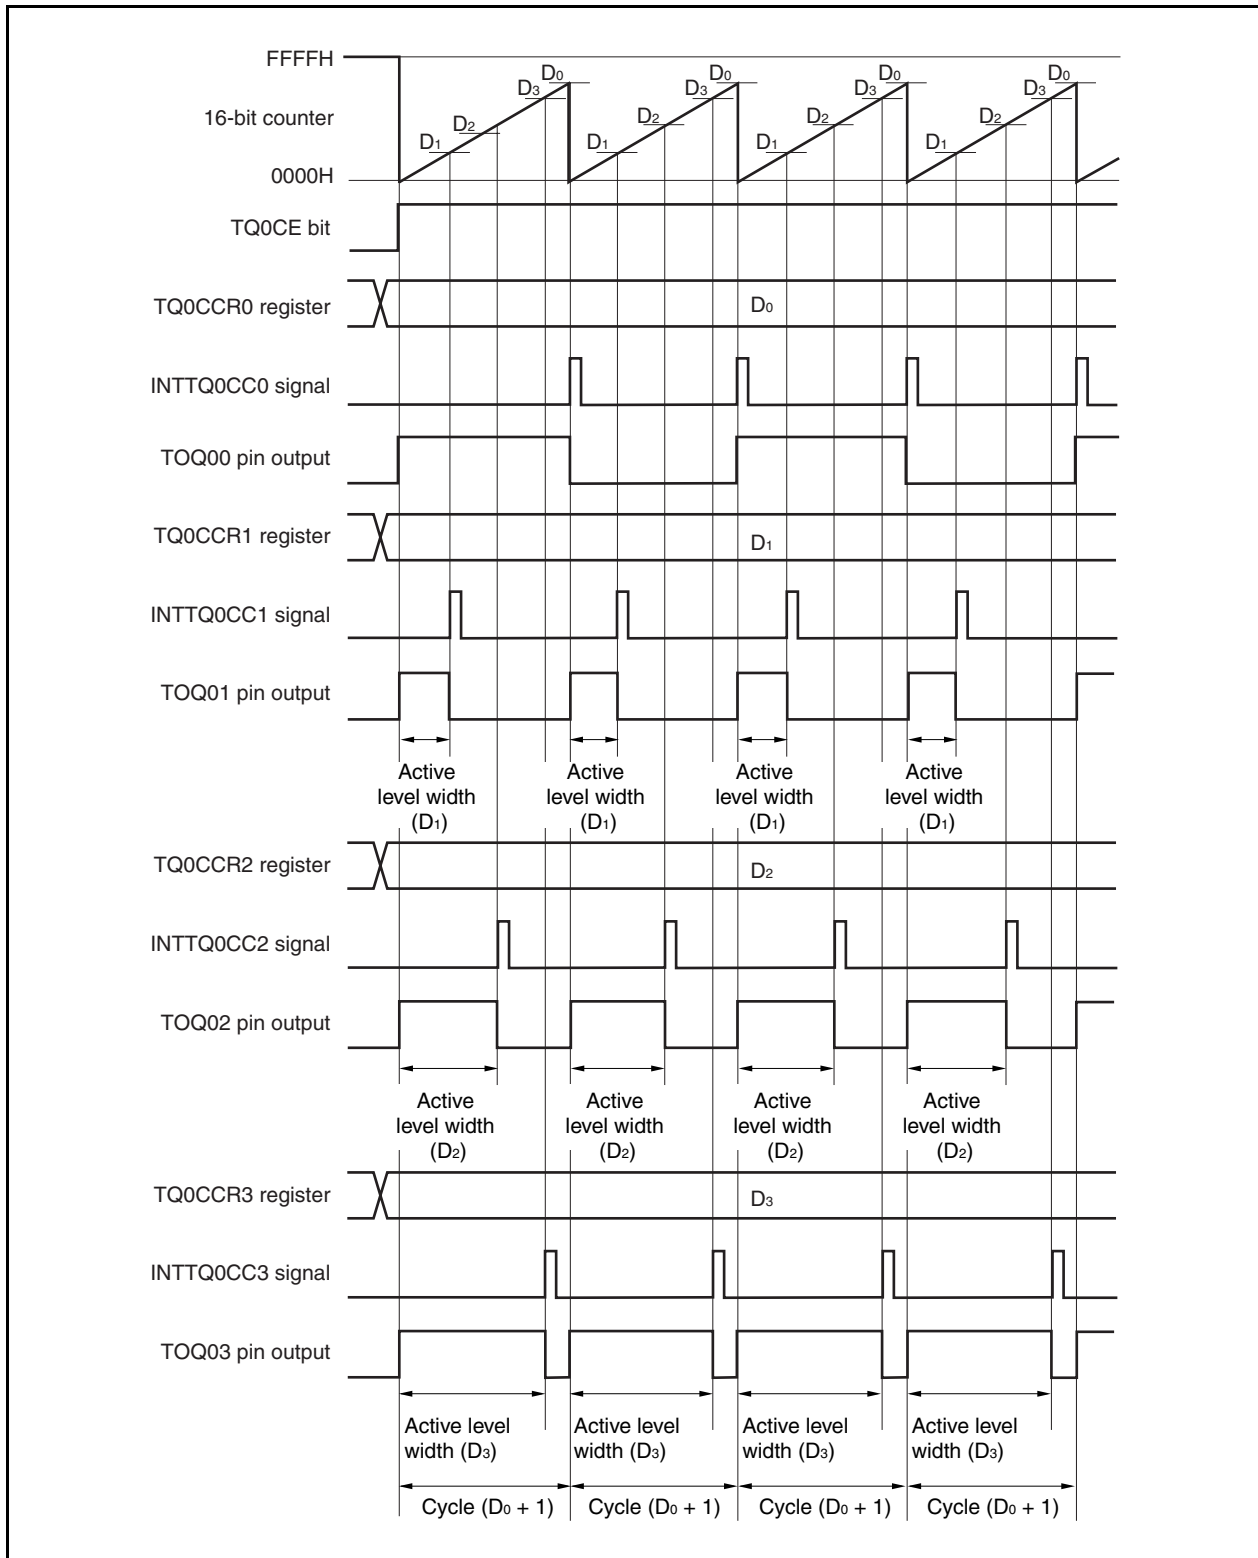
FFFFH

16-bit counter

0000H

$D_0$ $D_3$ $D_2$ $D_1$ $D_0$ $D_3$ $D_2$ $D_1$ $D_0$ $D_3$ $D_2$ $D_1$ $D_0$ $D_3$ $D_2$ $D_1$

TQ0CE bit

TQ0CCR0 register

$D_0$

INTTQ0CC0 signal

TOQ00 pin output

TQ0CCR1 register

$D_1$

INTTQ0CC1 signal

TOQ01 pin output

Active level width ($D_1$)

Active level width ($D_1$)

Active level width ($D_1$)

Active level width ($D_1$)

TQ0CCR2 register

$D_2$

INTTQ0CC2 signal

TOQ02 pin output

Active level width ($D_2$)

Active level width ($D_2$)

Active level width ($D_2$)

Active level width ($D_2$)

TQ0CCR3 register

$D_3$

INTTQ0CC3 signal

TOQ03 pin output

Active level width ($D_3$)

Active level width ($D_3$)

Active level width ($D_3$)

Active level width ($D_3$)

Cycle ($D_0$ + 1)

Cycle ($D_0$ + 1)

Cycle ($D_0$ + 1)

Cycle ($D_0$ + 1)